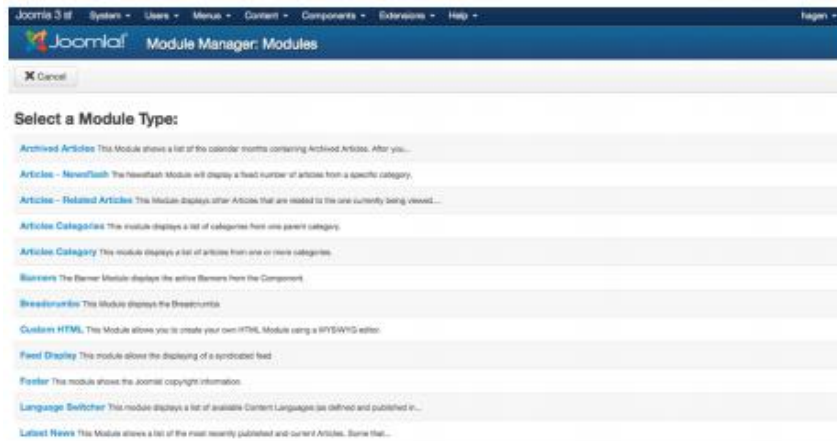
Joomla 3 tf System ▾ Users ▾ Menus ▾ Content ▾ Components ▾ Extensions ▾ Help ▾ hagen ▾

Joomla! Module Manager: Modules

Cancel

Select a Module Type:

Archived Articles This Module shows a list of the calendar months containing Archived Articles. After you...

Articles - Newsflash The Newsflash Module will display a fixed number of articles from a specific category.

Articles - Related Articles This Module displays other Articles that are related to the one currently being viewed....

Articles Categories This module displays a list of categories from one parent category.

Articles Category This module displays a list of articles from one or more categories.

Banners The Banner Module displays the active Banners from the Component.

Breadcrumbs This Module displays the Breadcrumbs

Custom HTML This Module allows you to create your own HTML Module using a WYSIWYG editor.

Feed Display This module allows the displaying of a syndicated feed

Footer This module shows the Joomla! copyright information.

Language Switcher This module displays a list of available Content Languages (as defined and published in...

Latest News This Module shows a list of the most recently published and current Articles. Some that...